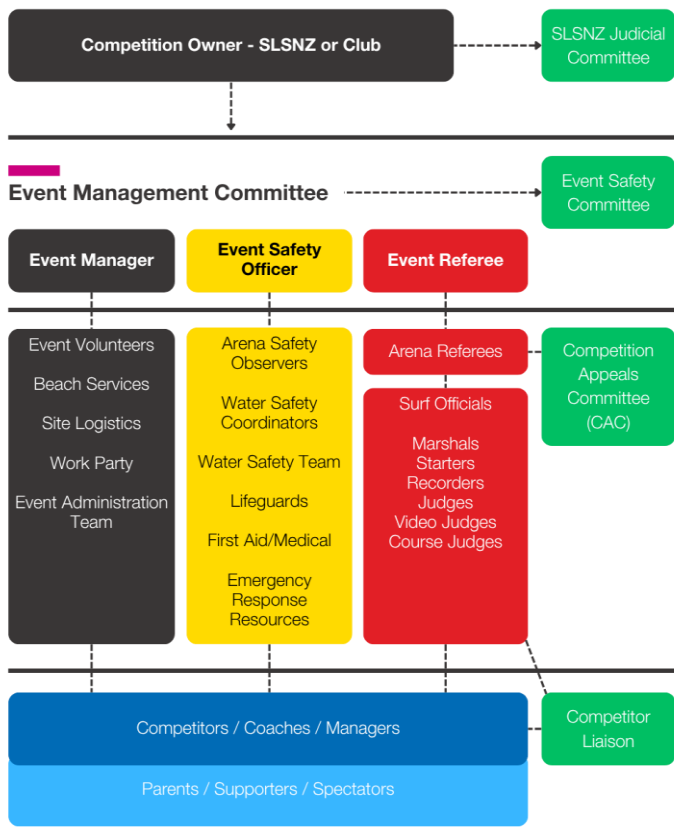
Competition Owner - SLSNZ or Club

SLSNZ Judicial Committee

Event Management Committee

Event Safety Committee

Event Manager

Event Safety Officer

Event Referee

Event Volunteers

Beach Services

Site Logistics

Work Party

Event Administration Team

Arena Safety Observers

Water Safety Coordinators

Water Safety Team

Lifeguards

First Aid/Medical

Emergency Response Resources

Arena Referees

Surf Officials

Marshals
Starters
Recorders
Judges
Video Judges
Course Judges

Competition Appeals Committee (CAC)

Competitors / Coaches / Managers

Parents / Supporters / Spectators

Competitor Liaison